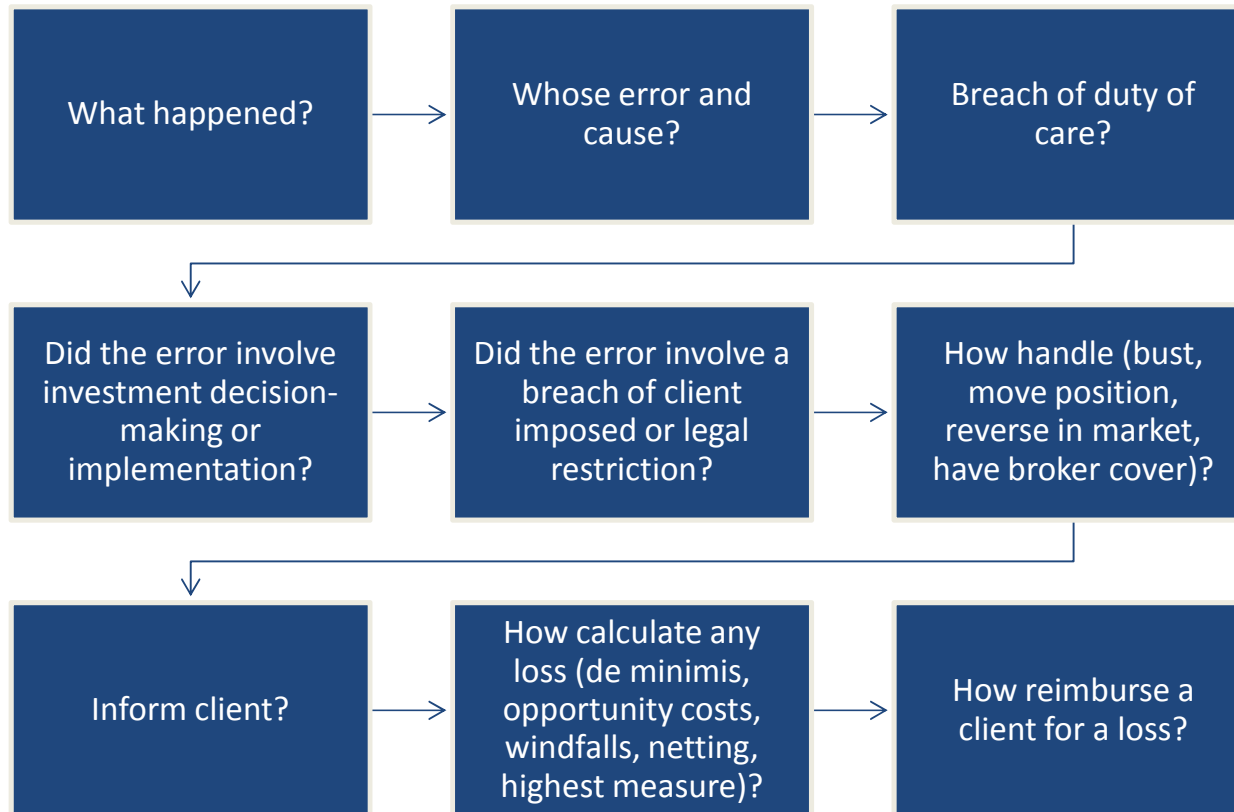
What happened?

Whose error and cause?

Breach of duty of care?

Did the error involve investment decision-making or implementation?

Did the error involve a breach of client imposed or legal restriction?

How handle (bust, move position, reverse in market, have broker cover)?

Inform client?

How calculate any loss (de minimis, opportunity costs, windfalls, netting, highest measure)?

How reimburse a client for a loss?